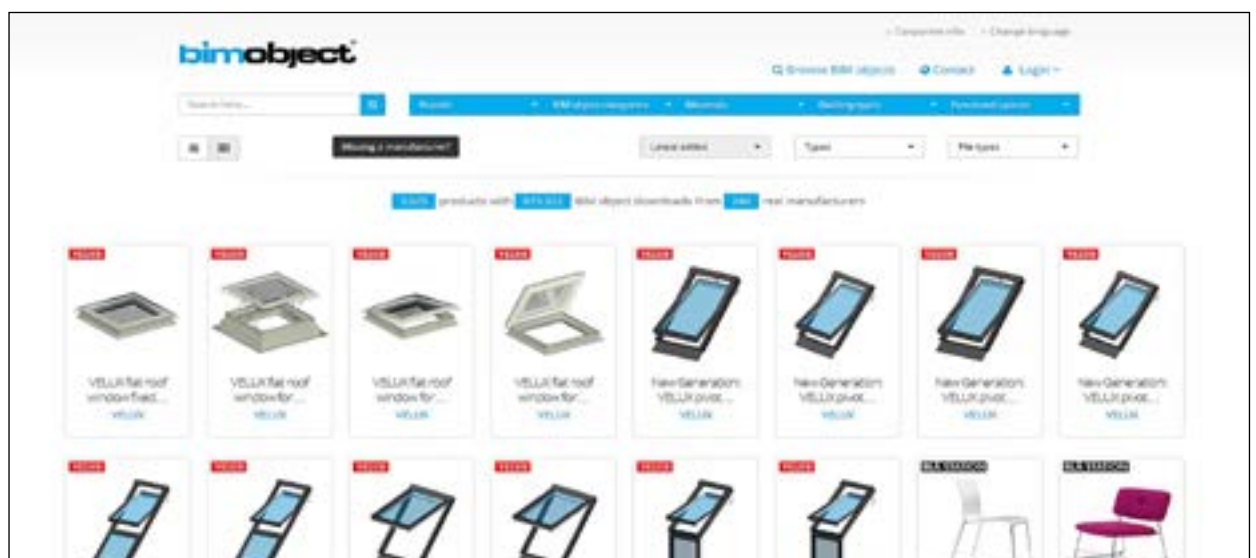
› Corporate info › Change language

bimobject

Browse BIM objects Contact Login

Search here...

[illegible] BIM object categories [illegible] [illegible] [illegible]

Missing a manufacturer?

Latest added Types File types

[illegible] products with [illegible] BIM object downloads from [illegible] real manufacturers

VELUX flat roof window fixed... VELUX

VELUX flat roof window for... VELUX

VELUX flat roof window for... VELUX

VELUX flat roof window for... VELUX

New Generation VELUX pivot... VELUX

New Generation VELUX pivot... VELUX

New Generation VELUX pivot... VELUX

New Generation VELUX pivot... VELUX